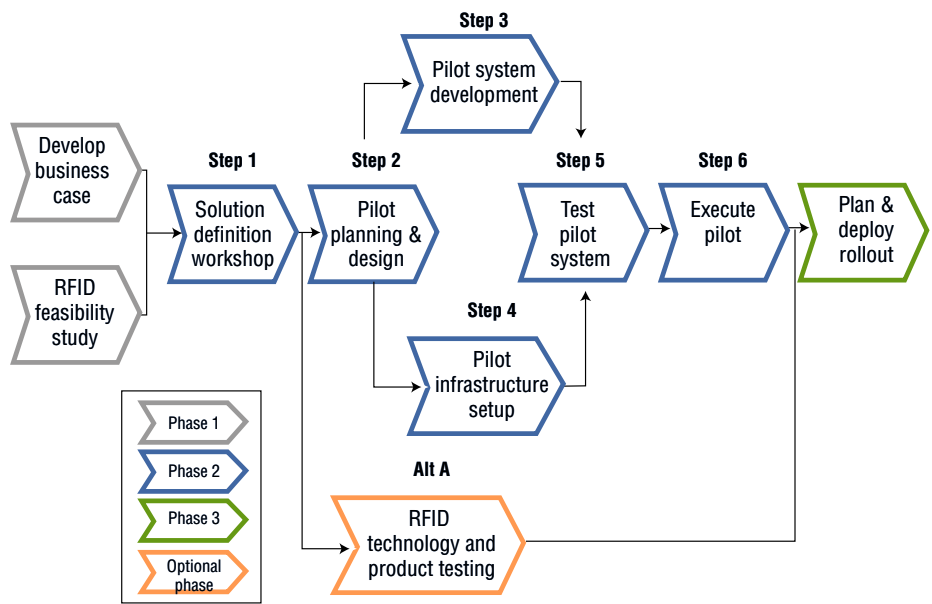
Step 3

Pilot system development

Develop business case

RFID feasibility study

Step 1

Solution definition workshop

Step 2

Pilot planning & design

Step 5

Test pilot system

Step 6

Execute pilot

Plan & deploy rollout

Step 4

Pilot infrastructure setup

Phase 1

Phase 2

Phase 3

Optional phase

Alt A

RFID technology and product testing